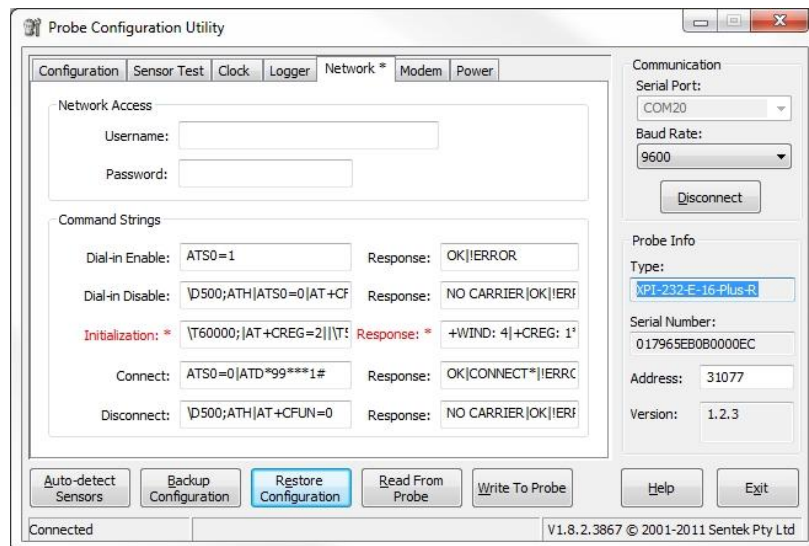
Probe Configuration Utility

Configuration | Sensor Test | Clock | Logger | Network * | Modem | Power

Network Access

Username:

Password:

Command Strings

Dial-in Enable: ATS0=1 Response: OK|!ERROR

Dial-in Disable: \D500;ATH|ATS0=0|AT+CF Response: NO CARRIER|OK|!ERI

Initialization: * \T60000;|AT+CREG=2||\T! Response: * +WIND: 4|+CREG: 1'

Connect: ATS0=0|ATD*99***1# Response: OK|CONNECT*|!ERRC

Disconnect: \D500;ATH|AT+CFUN=0 Response: NO CARRIER|OK|!ERI

Communication

Serial Port:

COM20

Baud Rate:

9600

Disconnect

Probe Info

Type:

XPI-232-E-16-Plus-R

Serial Number:

017965EB0B0000EC

Address: 31077

Version: 1.2.3

Auto-detect Sensors

Backup Configuration

Restore Configuration

Read From Probe

Write To Probe

Help

Exit

Connected

V1.8.2.3867 © 2001-2011 Sentek Pty Ltd